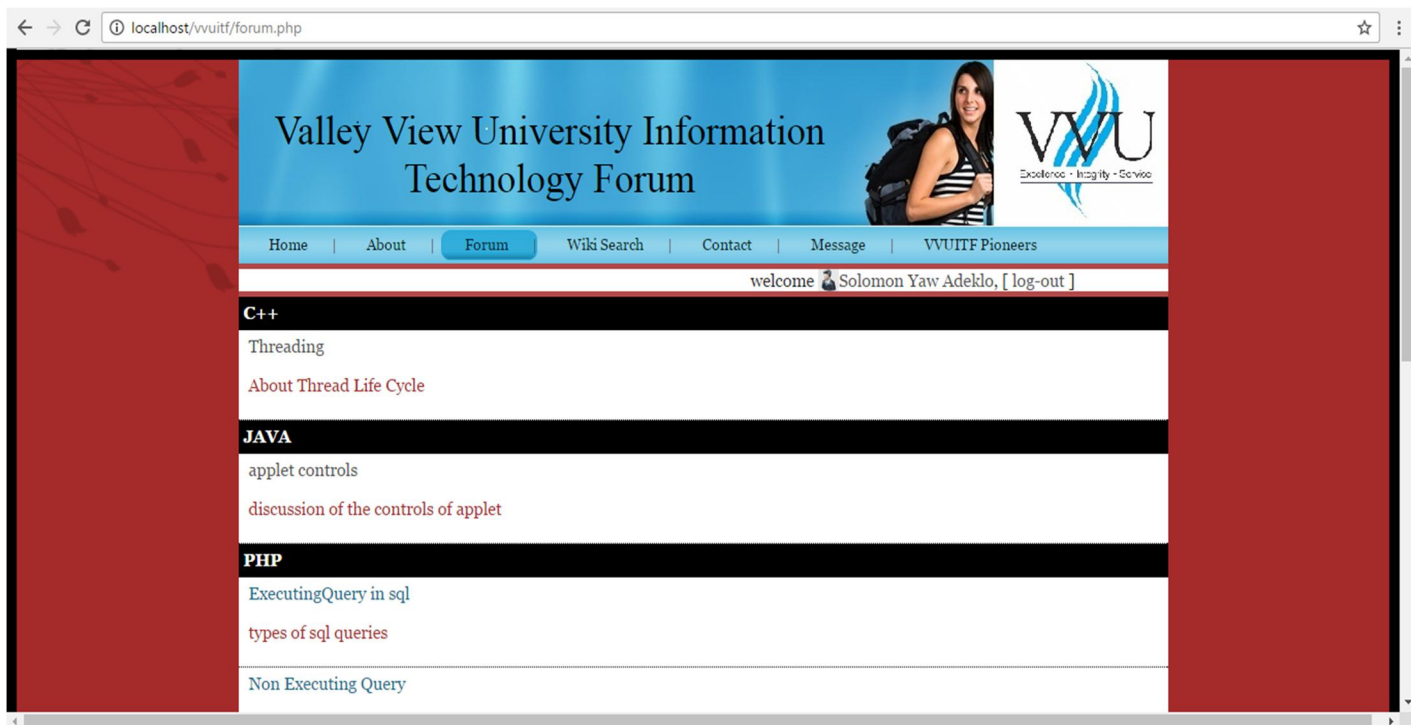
localhost/vvuitf/forum.php

Valley View University Information Technology Forum

VVU
Excellence - Integrity - Service

Home | About | Forum | Wiki Search | Contact | Message | VVUITF Pioneers

welcome Solomon Yaw Adeklo, [ log-out ]

C++

Threading

About Thread Life Cycle

JAVA

applet controls

discussion of the controls of applet

PHP

ExecutingQuery in sql

types of sql queries

Non Executing Query